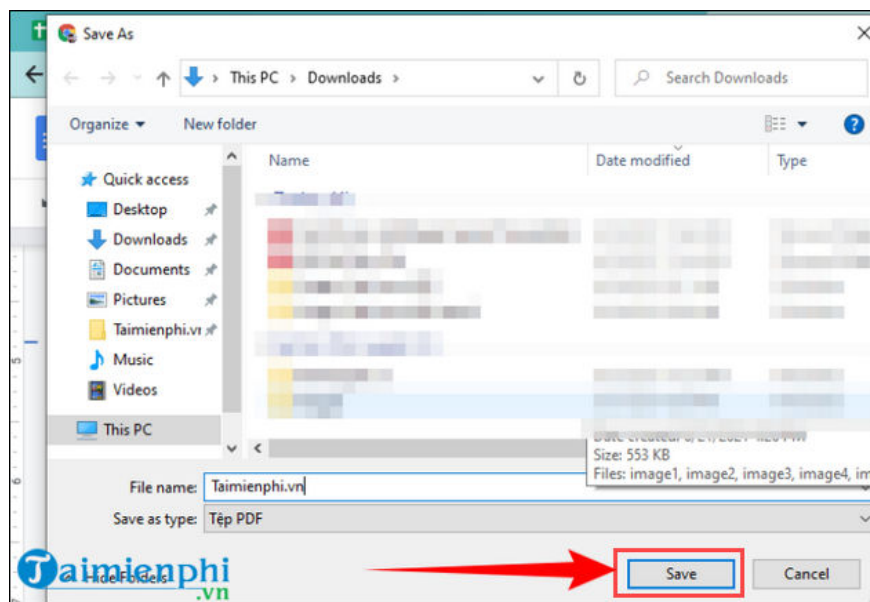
Save As

This PC > Downloads >

Search Downloads

Organize ▾ New folder

Name

Date modified

Type

Quick access

Desktop

Downloads

Documents

Pictures

Taimienphi.vn

Music

Videos

This PC

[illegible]
Size: 553 KB
Files: image1, image2, image3, image4, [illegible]

File name: Taimienphi.vn

Save as type: Tệp PDF

Hide Folders

Save

Cancel

Taimienphi
.vn